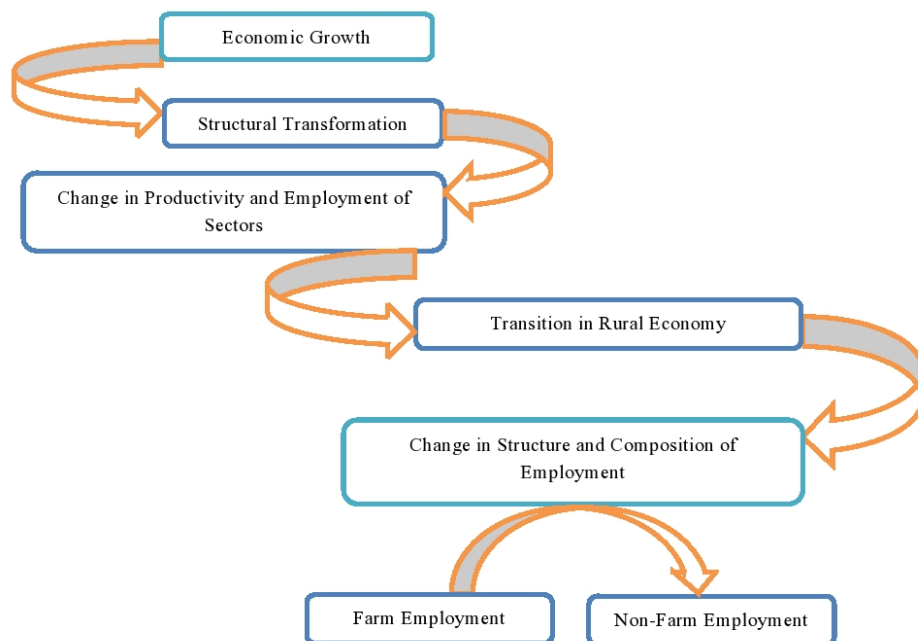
Economic Growth

Structural Transformation

Change in Productivity and Employment of Sectors

Transition in Rural Economy

Change in Structure and Composition of Employment

Farm Employment

Non-Farm Employment